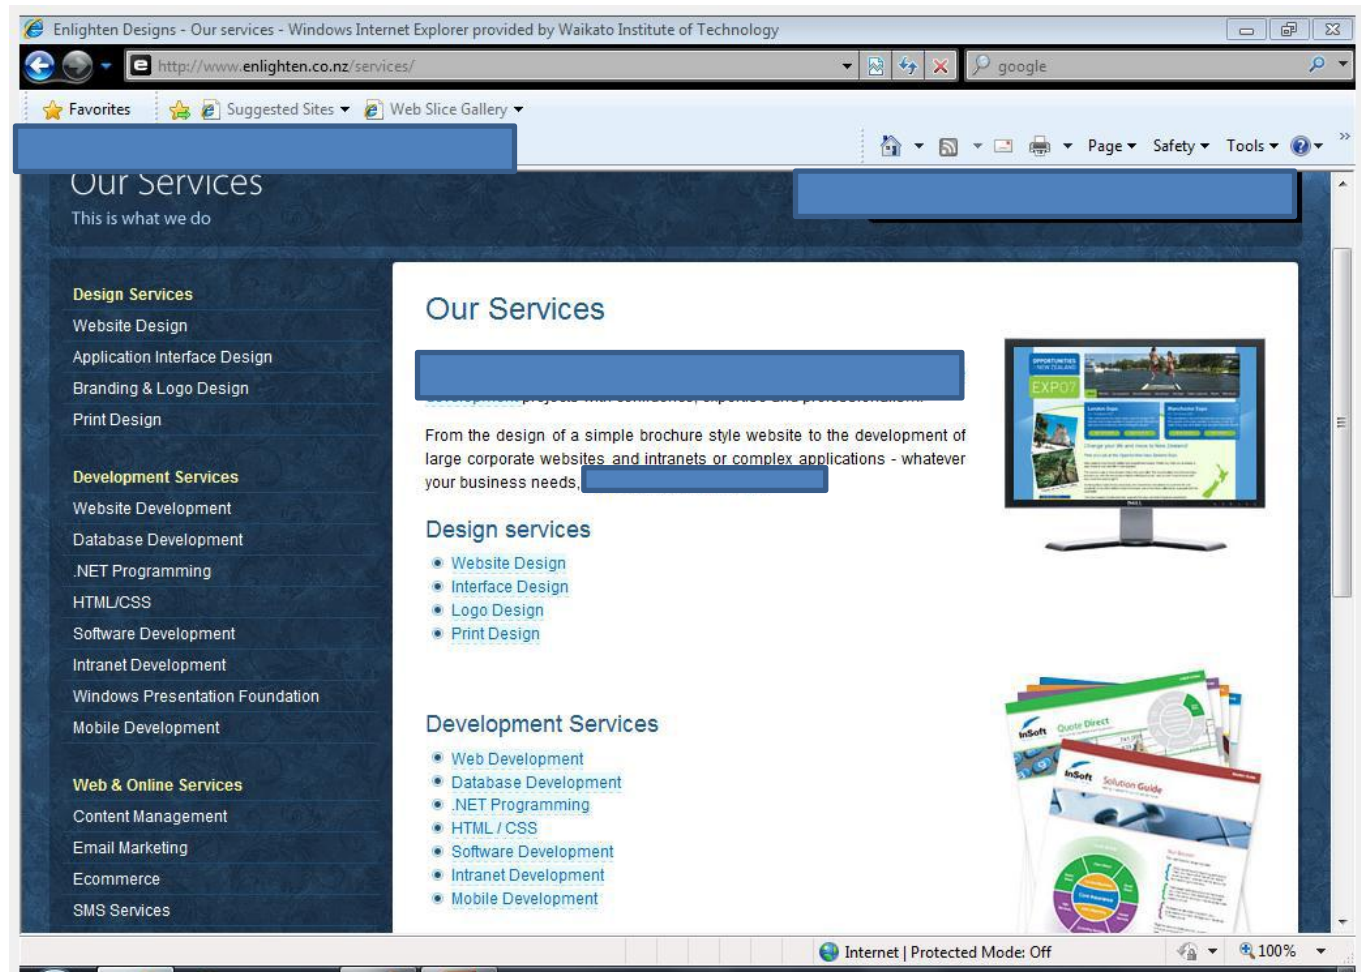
Enlighten Designs - Our services - Windows Internet Explorer provided by Waikato Institute of Technology

http://www.enlighten.co.nz/services/

google

Favorites | Suggested Sites ▾ | Web Slice Gallery ▾

Page ▾ Safety ▾ Tools ▾

Our Services
This is what we do

Design Services
Website Design
Application Interface Design
Branding & Logo Design
Print Design

Development Services
Website Development
Database Development
.NET Programming
HTML/CSS
Software Development
Intranet Development
Windows Presentation Foundation
Mobile Development

Web & Online Services
Content Management
Email Marketing
Ecommerce
SMS Services

Our Services

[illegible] projects with confidence, expertise and professionalism.

From the design of a simple brochure style website to the development of large corporate websites and intranets or complex applications - whatever your business needs, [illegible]

Design services
Website Design
Interface Design
Logo Design
Print Design

Development Services
Web Development
Database Development
.NET Programming
HTML / CSS
Software Development
Intranet Development
Mobile Development

EXPO7
InSoft Quote Direct
InSoft Solution Guide

Internet | Protected Mode: Off
100%